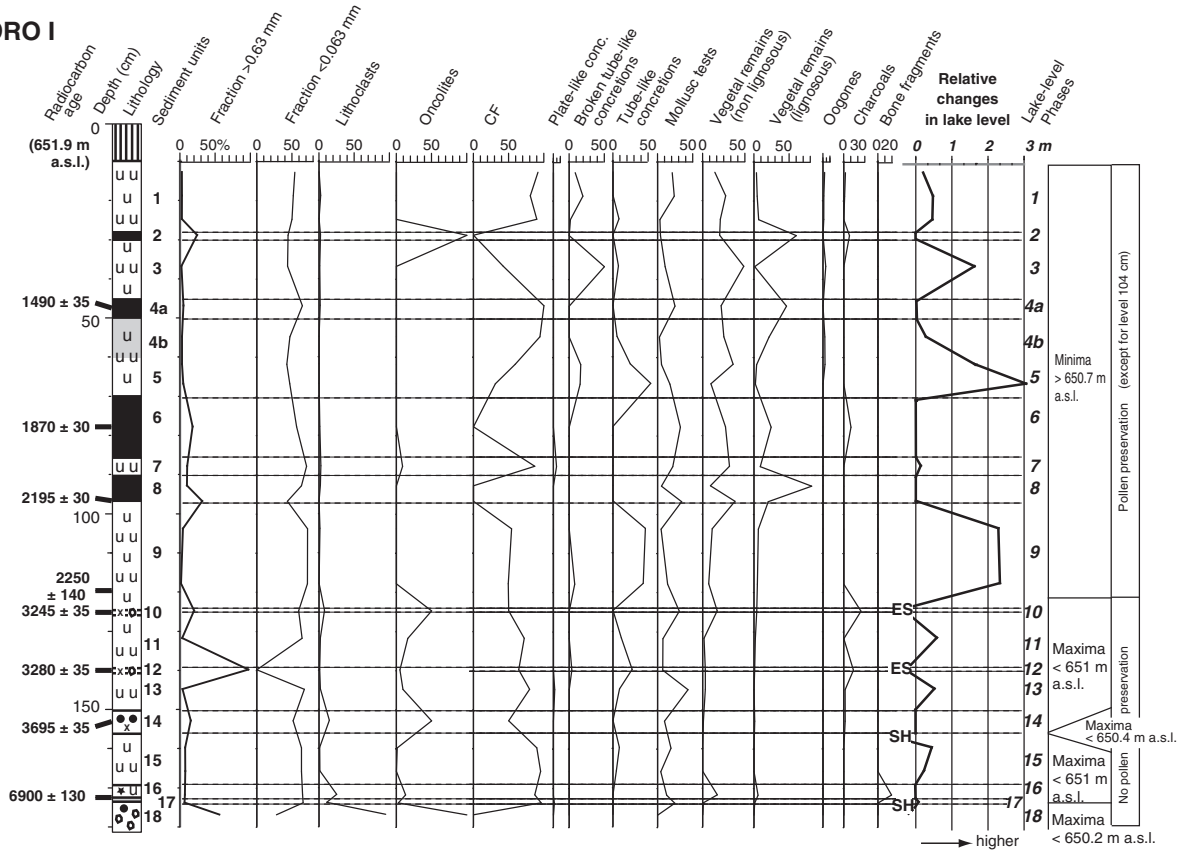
ORO I

Radiocarbon age
Depth (cm)
Lithology
Sediment units
Fraction >0.63 mm
Fraction <0.063 mm
Lithoclasts
Oncolites
CF
Plate-like conc.
Broken tube-like concretions
Tube-like concretions
Mollusc tests
Vegetal remains (non lignosous)
Vegetal remains (lignosous)
Oogones
Charcoals
Bone fragments
Relative changes in lake level
Lake-level Phases

0
(651.9 m a.s.l.)
0 50%
0 50
0 50
0 50
0 50
0 50
0 50
0 50
0 50
0 50
0 30
0 20
0 1 2 3 m

1490 ± 35
50
1870 ± 30
2195 ± 30
100
2250 ± 140
3245 ± 35
3280 ± 35
150
3695 ± 35
6900 ± 130

1
2
3
4a
4b
5
6
7
8
9
10
11
12
13
14
15
16
17
18

ES
ES
SH
SH

1
2
3
4a
4b
5
6
7
8
9
10
11
12
13
14
15
16
17
18

Minima > 650.7 m a.s.l.
Pollen preservation (except for level 104 cm)
Maxima < 651 m a.s.l.
preservation
Maxima < 650.4 m a.s.l.
Maxima < 651 m a.s.l.
No pollen
Maxima < 650.2 m a.s.l.

higher